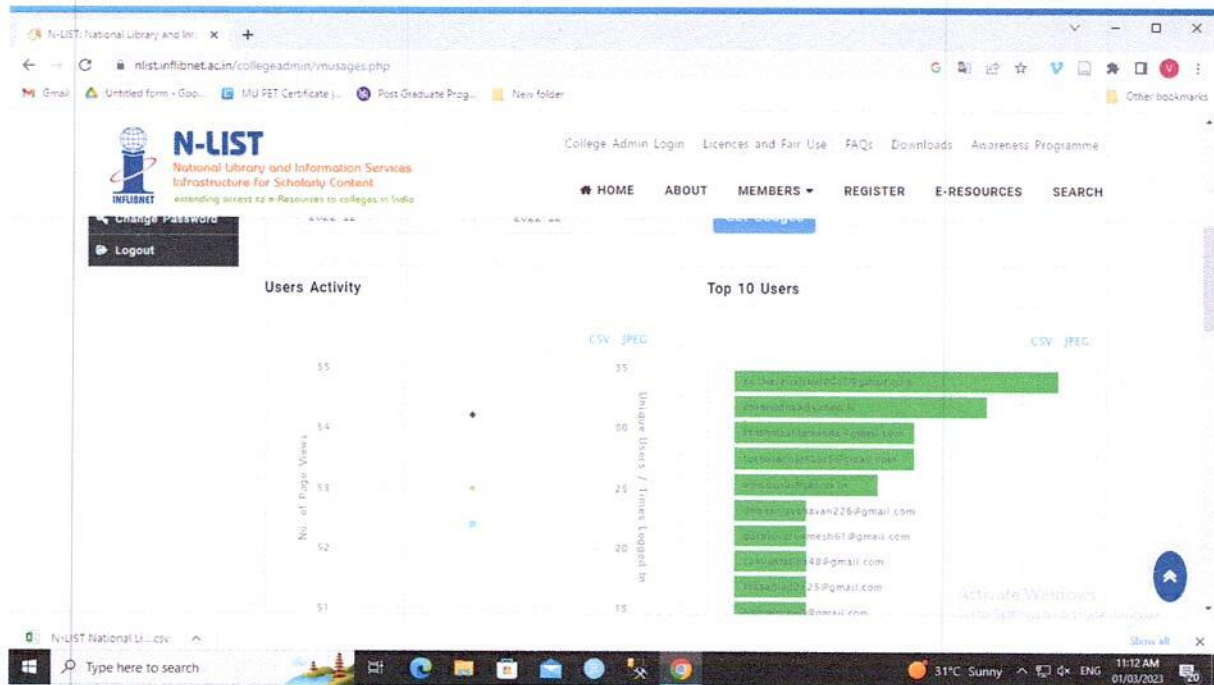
N-LIST: National Library and Inf... ×

nlist.inflibnet.ac.in/collegeadmin/vnusages.php

Gmail Untitled form - Goo... MU PET Certificate |... Post Graduate Prog... New folder Other bookmarks

INFLIBNET N-LIST National Library and Information Services Infrastructure for Scholarly Content extending access to e-Resources to colleges in India

College Admin Login Licences and Fair Use FAQs Downloads Awareness Programme

HOME ABOUT MEMBERS REGISTER E-RESOURCES SEARCH

Change Password

Logout

Users Activity

Top 10 Users

CSV JPEG

CSV JPEG

55

54

53

52

51

No. of Page Views

35

30

25

20

15

Unique Users / Times Logged In

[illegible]avan226@gmail.com

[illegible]mesh61@gmail.com

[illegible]48@gmail.com

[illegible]25@gmail.com

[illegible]@gmail.com

Activate Windows

N-LIST National Li....csv

Show all ×

Type here to search

31°C Sunny ENG 11:12 AM 01/03/2023